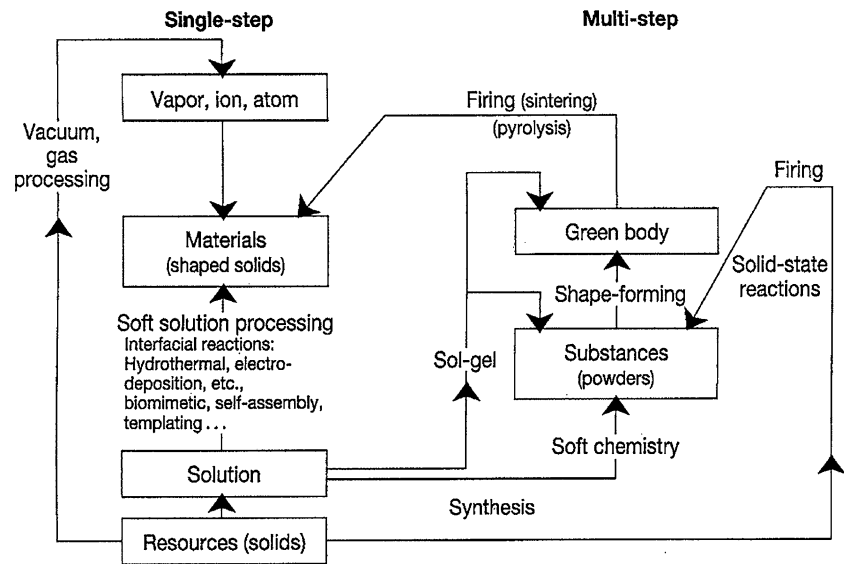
Single-step

Multi-step

Vapor, ion, atom

Firing (sintering) (pyrolysis)

Vacuum, gas processing

Firing

Materials (shaped solids)

Green body

Solid-state reactions

Shape-forming

Soft solution processing

Interfacial reactions: Hydrothermal, electrodeposition, etc., biomimetic, self-assembly, templating . . .

Sol-gel

Substances (powders)

Soft chemistry

Solution

Synthesis

Resources (solids)